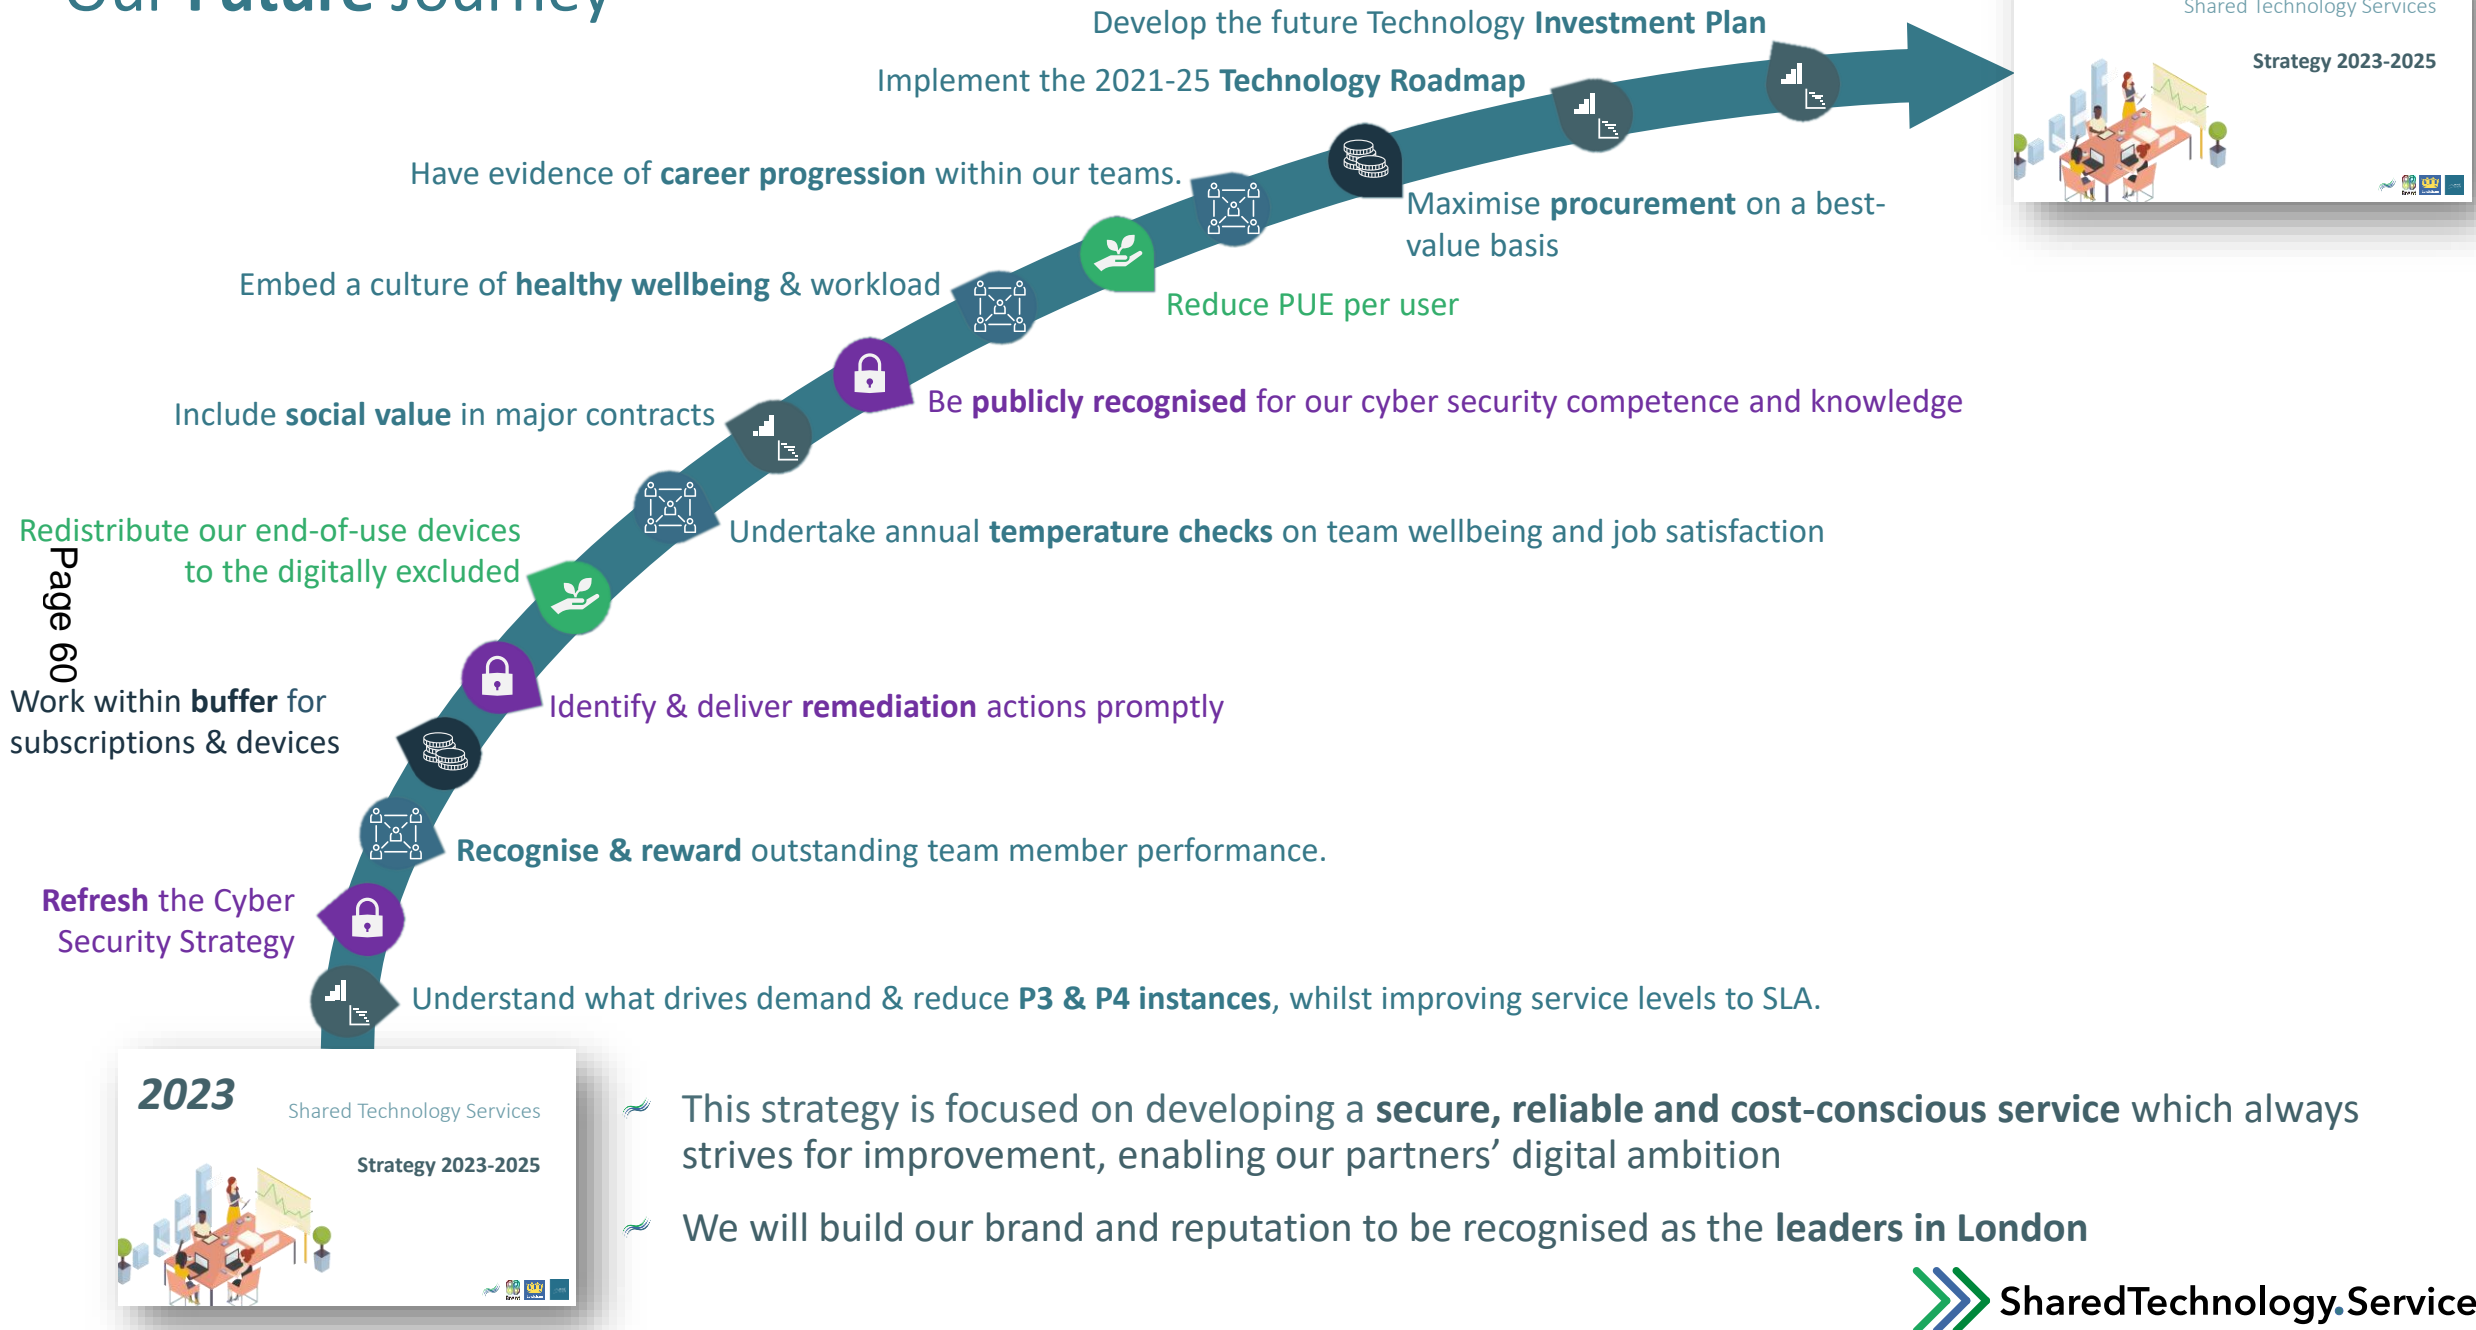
Our Future Journey

Shared Technology Services

Strategy 2023-2025

Develop the future Technology Investment Plan

Implement the 2021-25 Technology Roadmap

Have evidence of career progression within our teams.

Maximise procurement on a best-value basis

Embed a culture of healthy wellbeing & workload

Reduce PUE per user

Be publicly recognised for our cyber security competence and knowledge

Include social value in major contracts

Undertake annual temperature checks on team wellbeing and job satisfaction

Redistribute our end-of-use devices to the digitally excluded

Page 60

Identify & deliver remediation actions promptly

Work within buffer for subscriptions & devices

Recognise & reward outstanding team member performance.

Refresh the Cyber Security Strategy

Understand what drives demand & reduce P3 & P4 instances, whilst improving service levels to SLA.

2023

Shared Technology Services

Strategy 2023-2025

This strategy is focused on developing a secure, reliable and cost-conscious service which always strives for improvement, enabling our partners' digital ambition

We will build our brand and reputation to be recognised as the leaders in London

SharedTechnology.Service